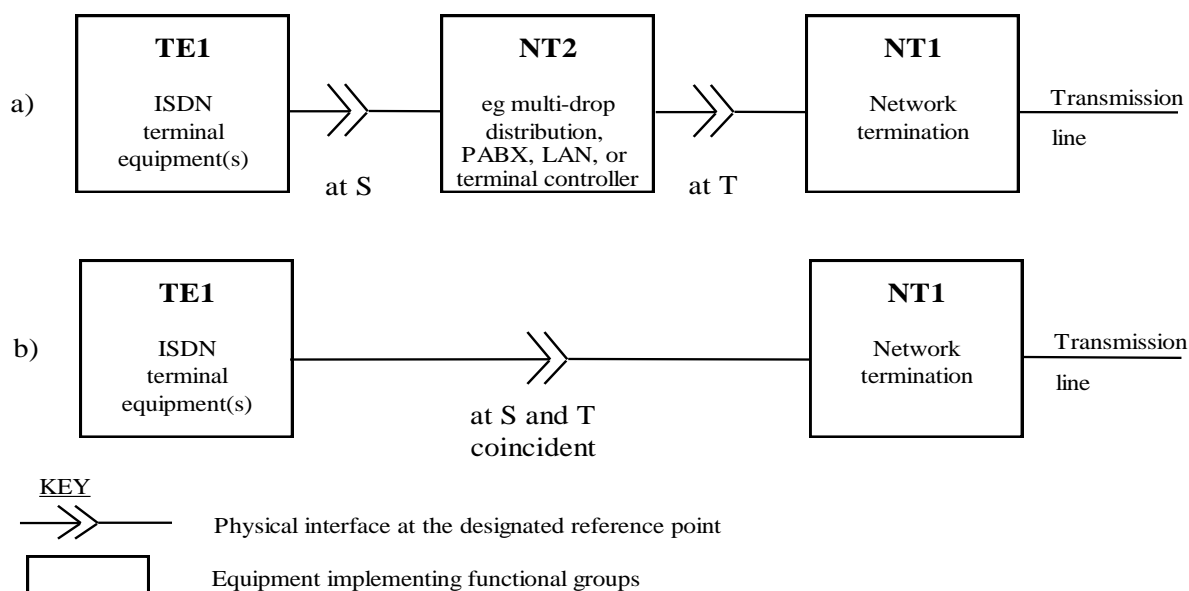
a)

TE1

ISDN terminal equipment(s)

at S

NT2

eg multi-drop distribution, PABX, LAN, or terminal controller

at T

NT1

Network termination

Transmission line

b)

TE1

ISDN terminal equipment(s)

at S and T coincident

NT1

Network termination

Transmission line

KEY

Physical interface at the designated reference point

Equipment implementing functional groups